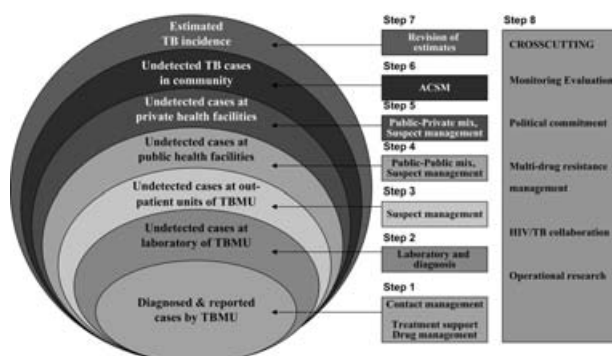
Estimated TB incidence

Undetected TB cases in community

Undetected cases at private health facilities

Undetected cases at public health facilities

Undetected cases at out-patient units of TBMU

Undetected cases at laboratory of TBMU

Diagnosed & reported cases by TBMU

Step 7
Revision of estimates

Step 6
ACSM

Step 5
Public-Private mix, Suspect management

Step 4
Public-Public mix, Suspect management

Step 3
Suspect management

Step 2
Laboratory and diagnosis

Step 1
Contact management
Treatment support
Drug management

Step 8
CROSSCUTTING

Monitoring Evaluation

Political commitment

Multi-drug resistance management

HIV/TB collaboration

Operational research